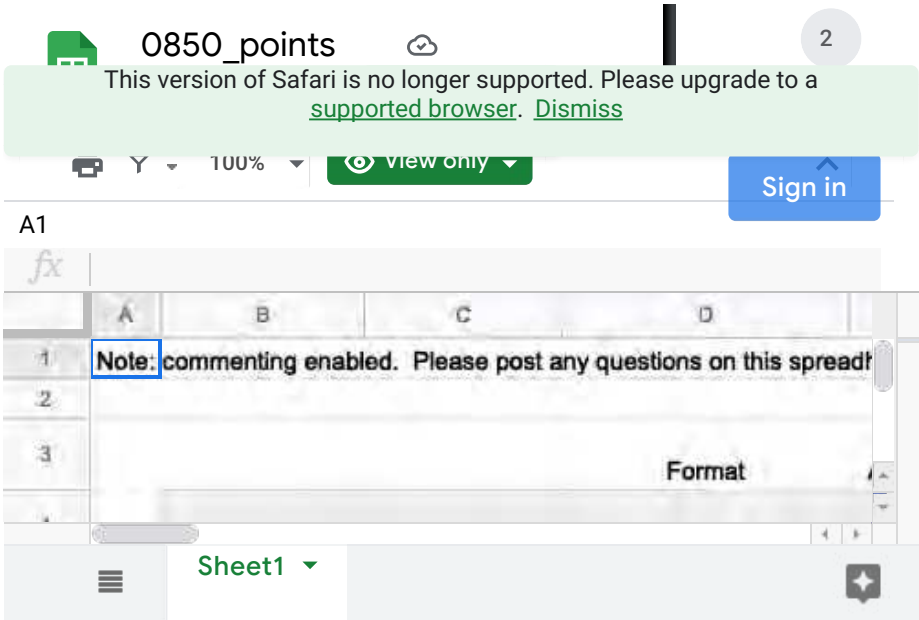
0850_points

2

This version of Safari is no longer supported. Please upgrade to a supported browser. Dismiss

100%

View only

Sign in

A1

fx

| | A | B | C | D |
|---|---|---|---|---|
| 1 | Note: commenting enabled. Please post any questions on this spreadt | | | |
| 2 | | | | |
| 3 | | | | Format |
| 4 | | | | |

Sheet1